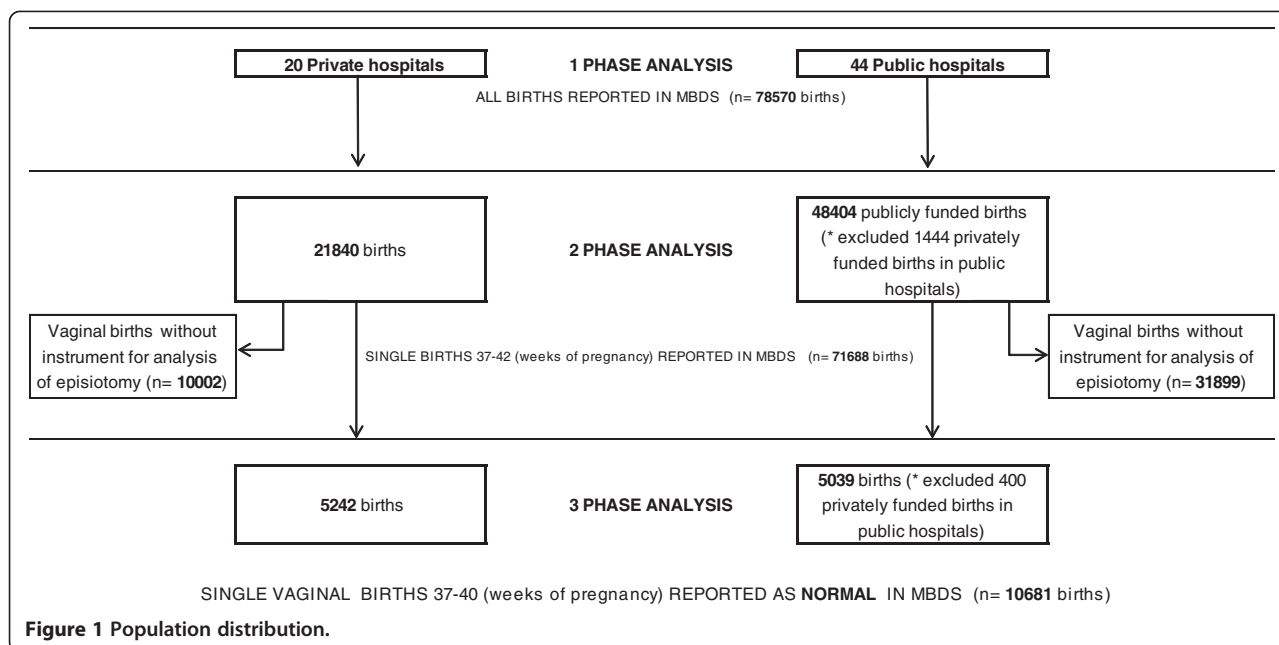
20 Private hospitals

1 PHASE ANALYSIS

44 Public hospitals

ALL BIRTHS REPORTED IN MBDS (n= 78570 births)

21840 births

2 PHASE ANALYSIS

48404 publicly funded births (* excluded 1444 privately funded births in public hospitals)

Vaginal births without instrument for analysis of episiotomy (n= 10002)

SINGLE BIRTHS 37-42 (weeks of pregnancy) REPORTED IN MBDS (n= 71688 births)

Vaginal births without instrument for analysis of episiotomy (n= 31899)

5242 births

3 PHASE ANALYSIS

5039 births (* excluded 400 privately funded births in public hospitals)

SINGLE VAGINAL BIRTHS 37-40 (weeks of pregnancy) REPORTED AS NORMAL IN MBDS (n= 10681 births)

Figure 1 Population distribution.